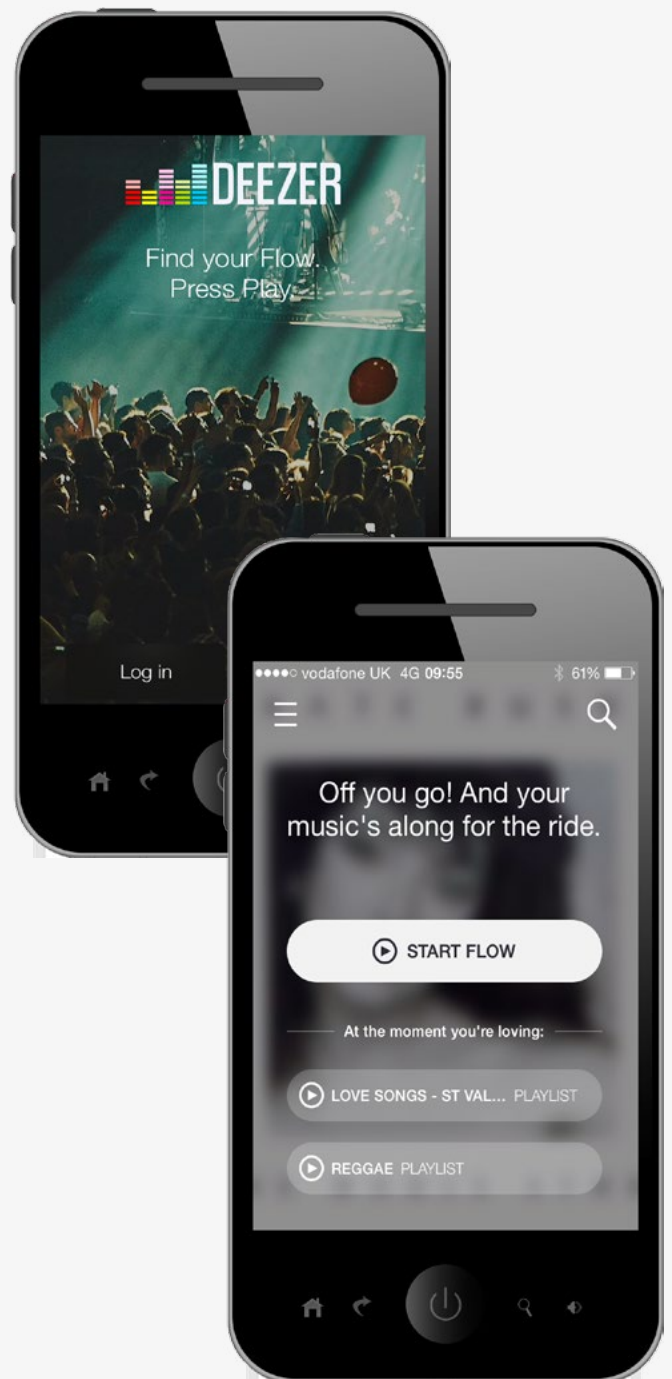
DEEZER

Find your Flow.
Press Play.

Log in

●●●●○ vodafone UK 4G 09:55 61%

Off you go! And your music's along for the ride.

START FLOW

At the moment you're loving:

LOVE SONGS - ST VAL... PLAYLIST

REGGAE PLAYLIST